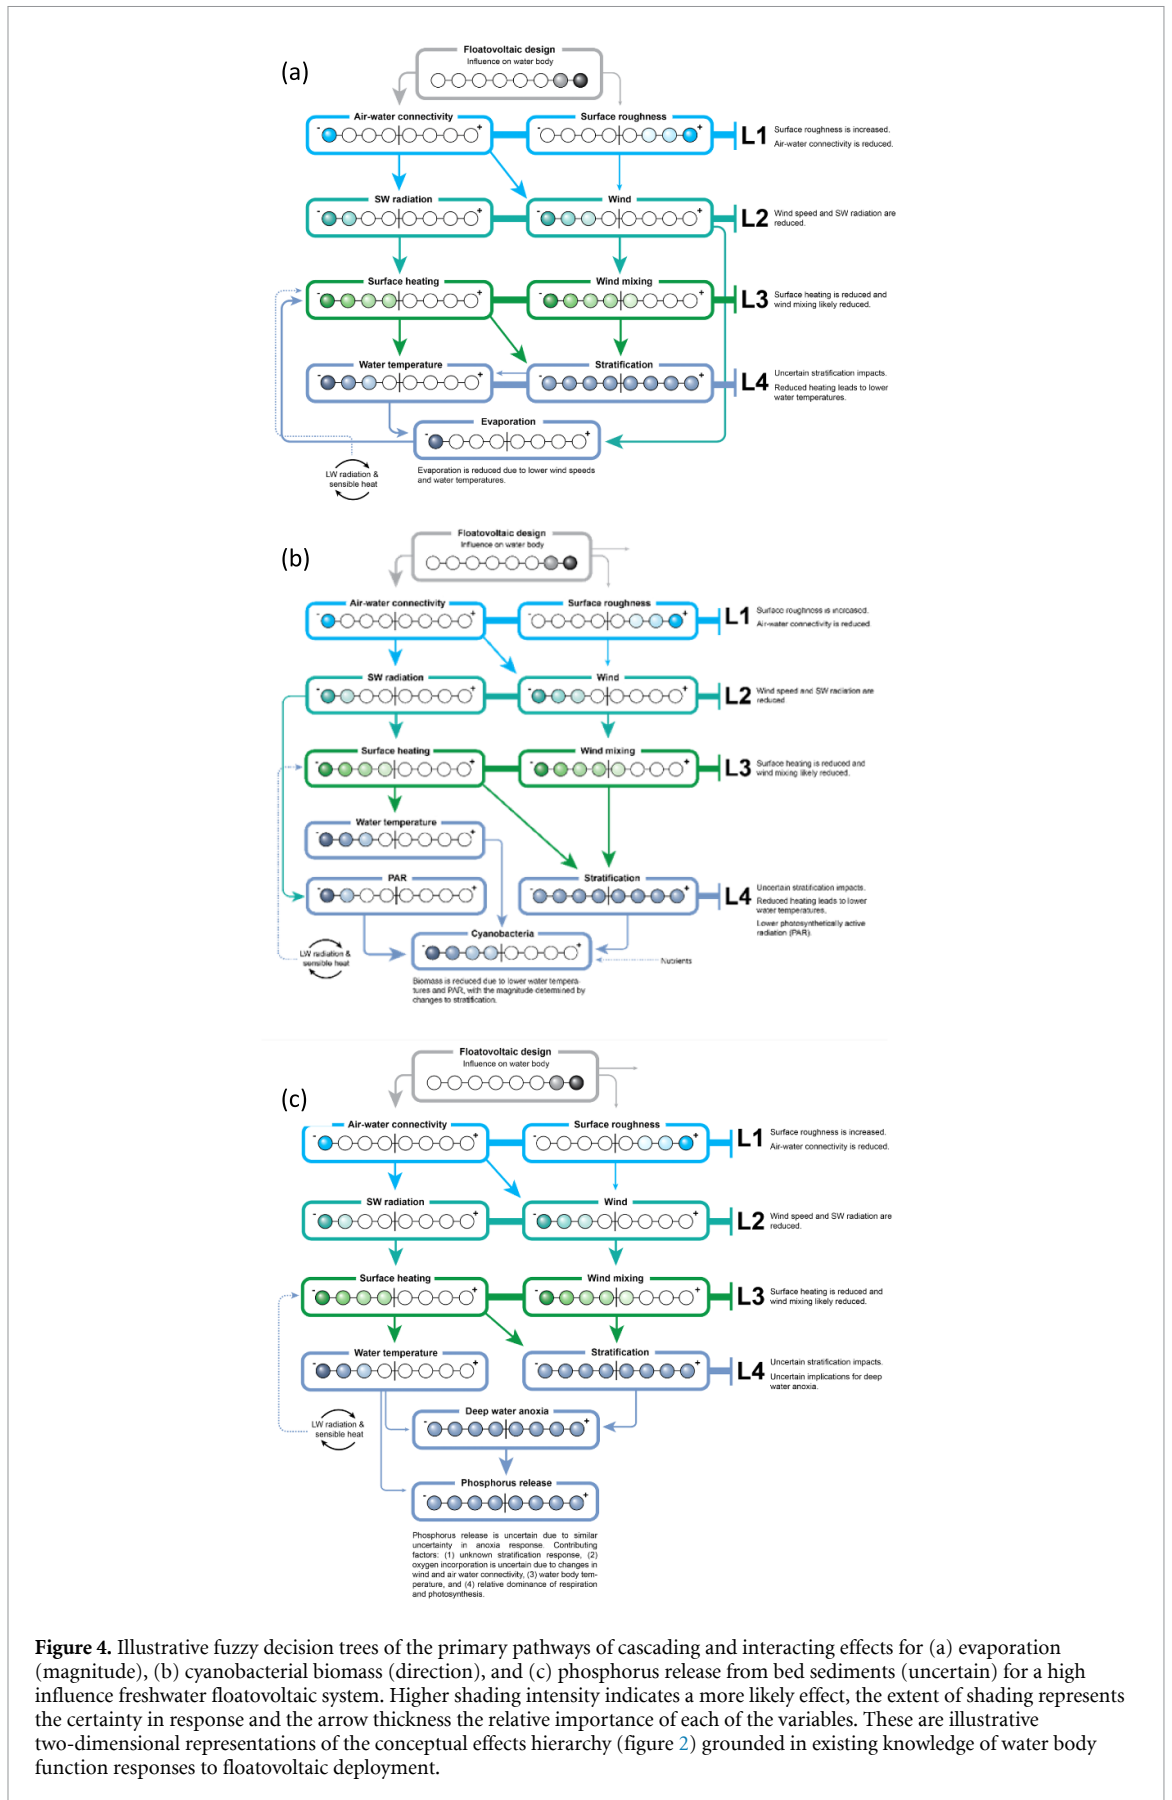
(a)

Floatovoltaic design
Influence on water body

Air-water connectivity
Surface roughness
L1 Surface roughness is increased. Air-water connectivity is reduced.

SW radiation
Wind
L2 Wind speed and SW radiation are reduced.

Surface heating
Wind mixing
L3 Surface heating is reduced and wind mixing likely reduced.

Water temperature
Stratification
L4 Uncertain stratification impacts. Reduced heating leads to lower water temperatures.

Evaporation
LW radiation & sensible heat
Evaporation is reduced due to lower wind speeds and water temperatures.

(b)

Floatovoltaic design
Influence on water body

Air-water connectivity
Surface roughness
L1 Surface roughness is increased. Air-water connectivity is reduced.

SW radiation
Wind
L2 Wind speed and SW radiation are reduced.

Surface heating
Wind mixing
L3 Surface heating is reduced and wind mixing likely reduced.

Water temperature
PAR
Stratification
L4 Uncertain stratification impacts. Reduced heating leads to lower water temperatures. Lower photosynthetically active radiation (PAR).

Cyanobacteria
LW radiation & sensible heat
Nutrients
Biomass is reduced due to lower water temperatures and PAR, with the magnitude determined by changes to stratification.

(c)

Floatovoltaic design
Influence on water body

Air-water connectivity
Surface roughness
L1 Surface roughness is increased. Air-water connectivity is reduced.

SW radiation
Wind
L2 Wind speed and SW radiation are reduced.

Surface heating
Wind mixing
L3 Surface heating is reduced and wind mixing likely reduced.

Water temperature
Stratification
L4 Uncertain stratification impacts. Uncertain implications for deep water anoxia.

Deep water anoxia
LW radiation & sensible heat

Phosphorus release
Phosphorus release is uncertain due to similar uncertainty in anoxia response. Contributing factors: (1) unknown stratification response, (2) oxygen incorporation is uncertain due to changes in wind and air water connectivity, (3) water body temperature, and (4) relative dominance of respiration and photosynthesis.

**Figure 4.** Illustrative fuzzy decision trees of the primary pathways of cascading and interacting effects for (a) evaporation (magnitude), (b) cyanobacterial biomass (direction), and (c) phosphorus release from bed sediments (uncertain) for a high influence freshwater floatovoltaic system. Higher shading intensity indicates a more likely effect, the extent of shading represents the certainty in response and the arrow thickness the relative importance of each of the variables. These are illustrative two-dimensional representations of the conceptual effects hierarchy (figure 2) grounded in existing knowledge of water body function responses to floatovoltaic deployment.